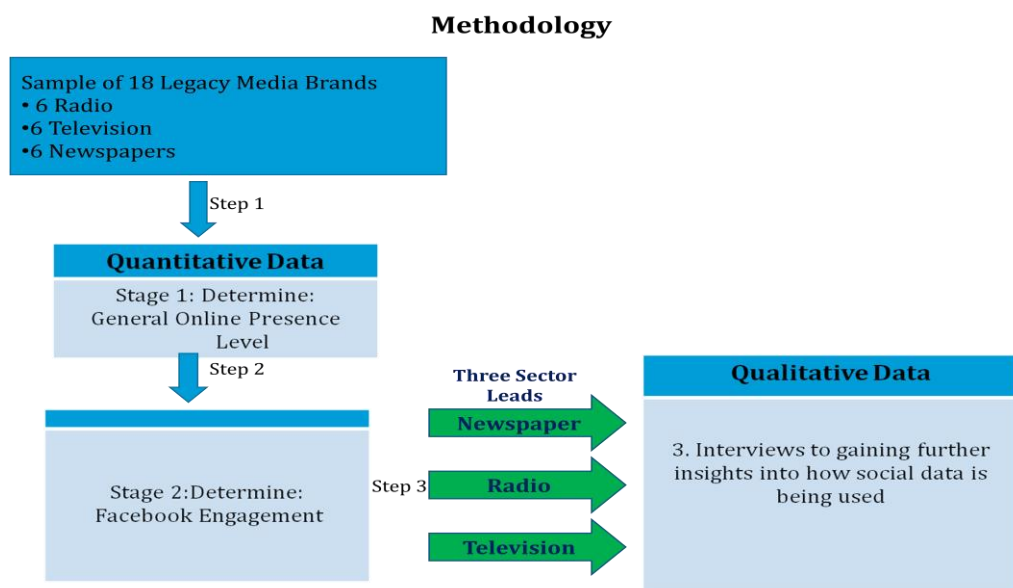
Methodology

Sample of 18 Legacy Media Brands
• 6 Radio
•6 Television
•6 Newspapers

Step 1

Quantitative Data

Stage 1: Determine: General Online Presence Level

Step 2

Stage 2:Determine: Facebook Engagement

Three Sector Leads

Step 3

Newspaper

Radio

Television

Qualitative Data

3. Interviews to gaining further insights into how social data is being used